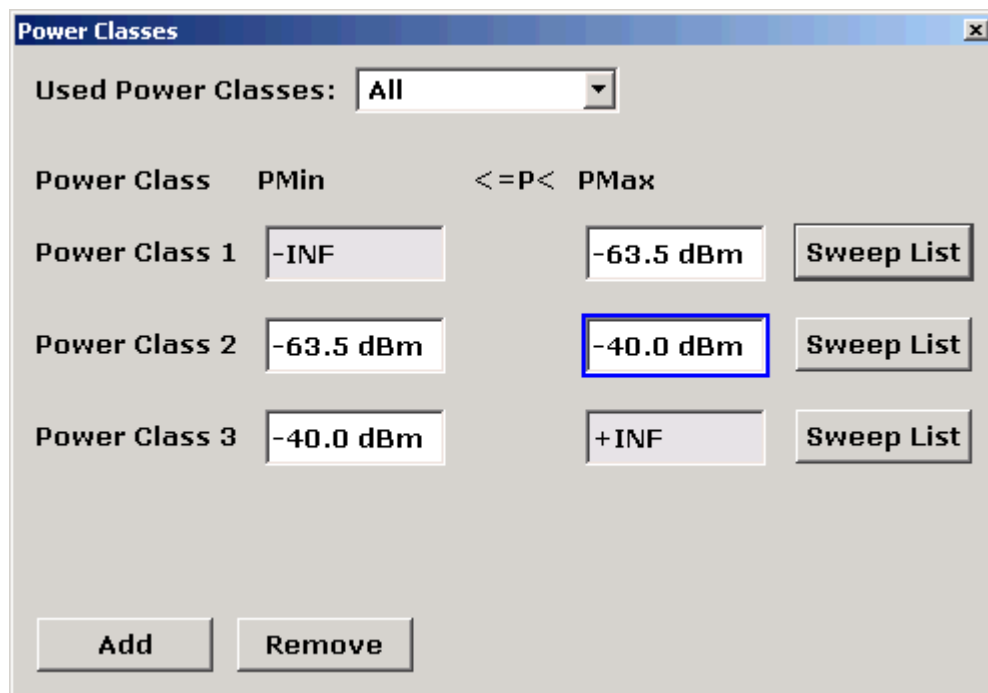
Power Classes

Used Power Classes: All

Power Class PMin <=P< PMax

Power Class 1 -INF -63.5 dBm Sweep List

Power Class 2 -63.5 dBm -40.0 dBm Sweep List

Power Class 3 -40.0 dBm +INF Sweep List

Add Remove